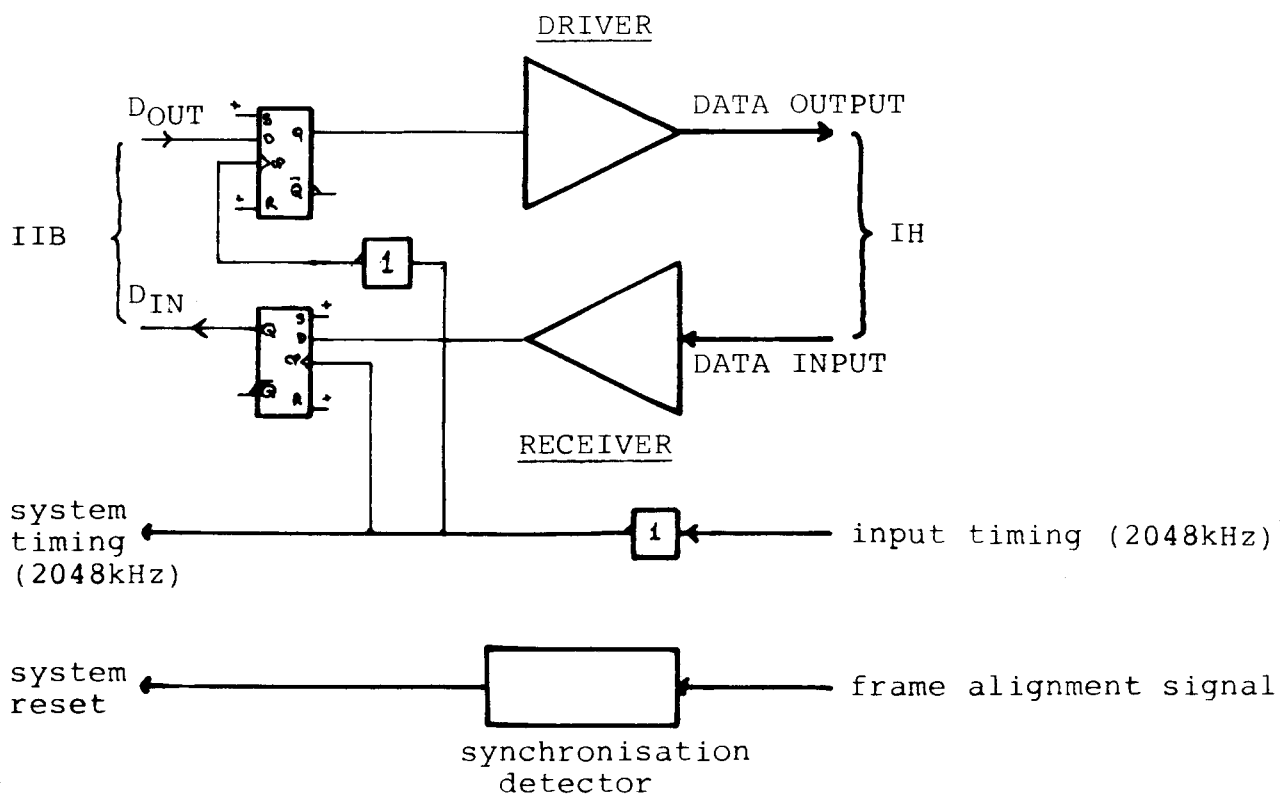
DRIVER

$D_{OUT}$

S
D
Q
$\bar{Q}$
R

DATA OUTPUT

IIB

1

IH

$D_{IN}$

Q
S
D
$\bar{Q}$
R

DATA INPUT

RECEIVER

system timing (2048kHz)

1

input timing (2048kHz)

system reset

frame alignment signal

synchronisation detector